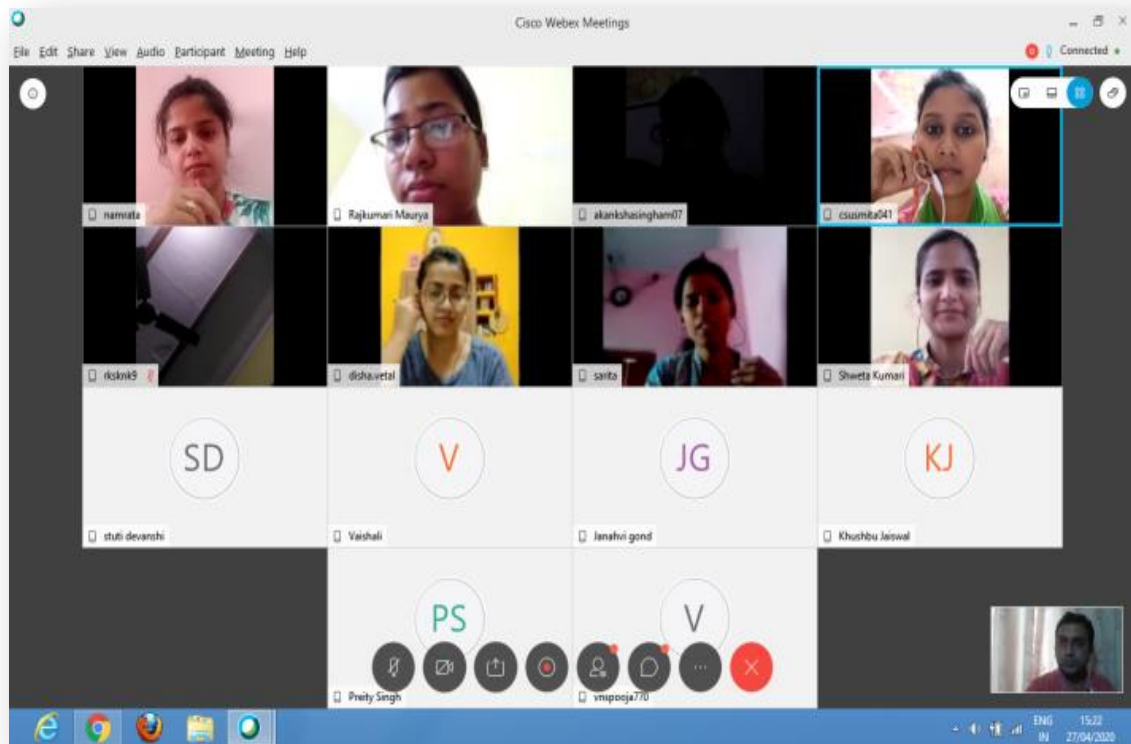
Cisco Webex Meetings

File Edit Share View Audio Participant Meeting Help

Connected

namrata

Rajkumari Maurya

akankshasingham07

csusmita041

rksknk9

disha.vetal

sarita

Shweta Kumari

SD

stuti devanshi

V

Vaishali

JG

Janahvi gond

KJ

Khushbu Jaiswal

PS

Preity Singh

V

vnspooja770

ENG IN

15:22
27/04/2020